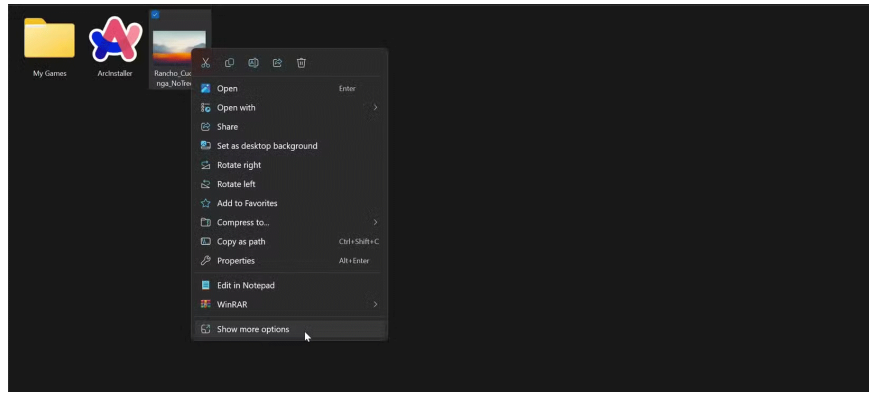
My Games

ArcInstaller

Rancho_Cuc nga_NoTre

Open Enter
Open with
Share
Set as desktop background
Rotate right
Rotate left
Add to Favorites
Compress to...
Copy as path Ctrl+Shift+C
Properties Alt+Enter
Edit in Notepad
WinRAR
Show more options